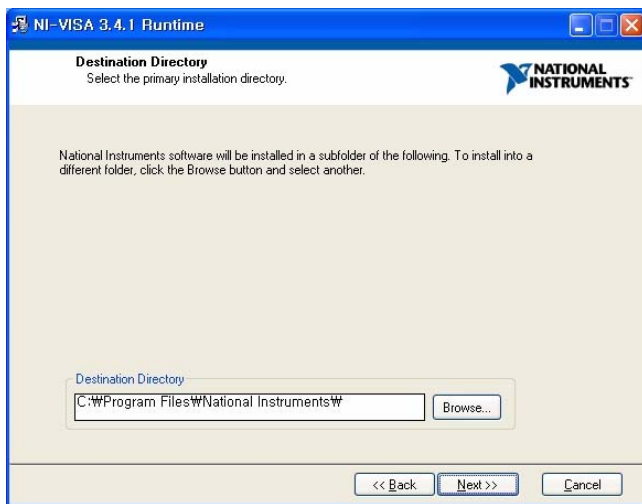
NI-VISA 3.4.1 Runtime

Destination Directory
Select the primary installation directory.

NATIONAL INSTRUMENTS

National Instruments software will be installed in a subfolder of the following. To install into a different folder, click the Browse button and select another.

Destination Directory

C:₩Program Files₩National Instruments₩

Browse...

<< Back

Next >>

Cancel